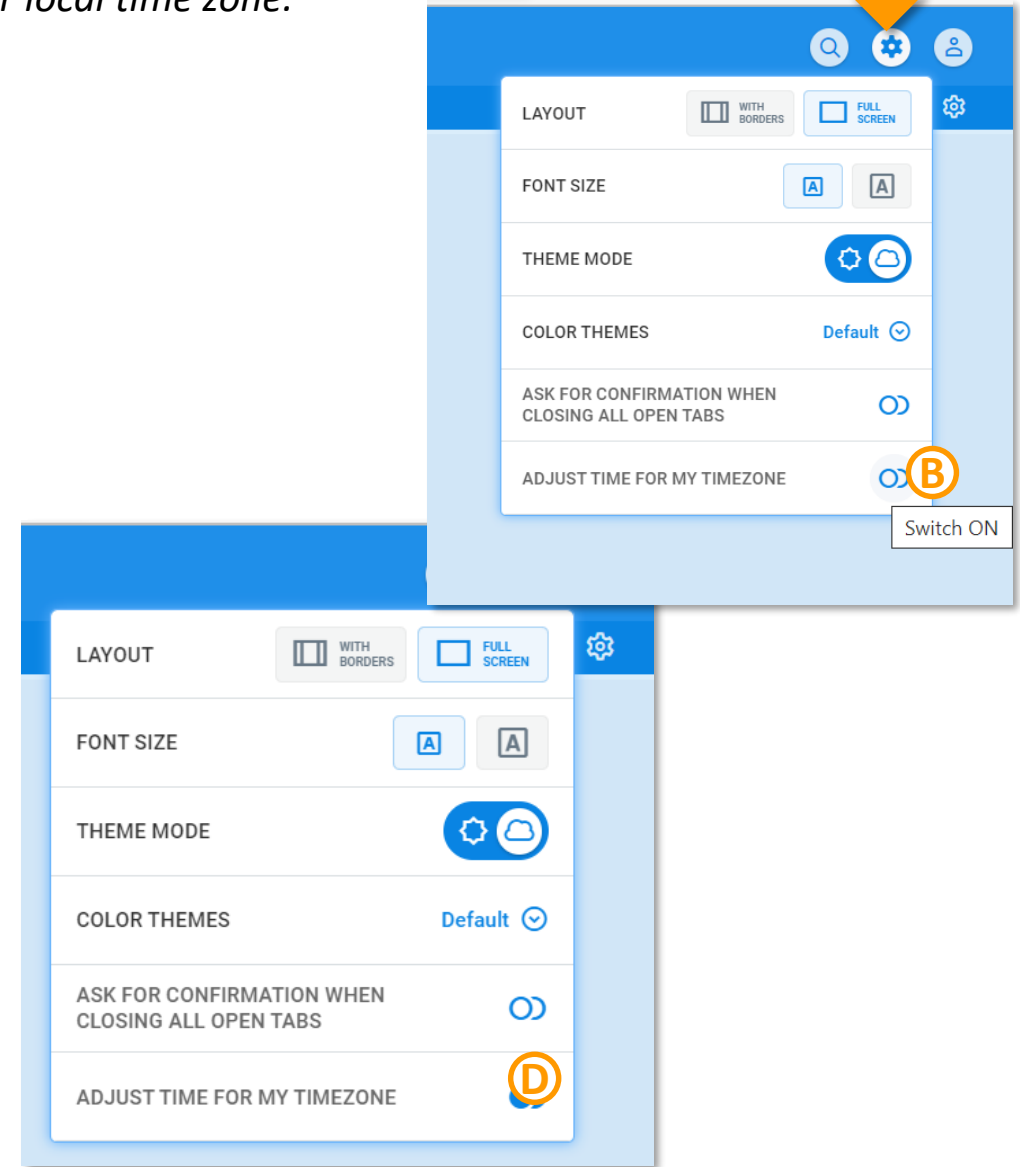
local time zone.

LAYOUT WITH BORDERS FULL SCREEN

FONT SIZE A A

THEME MODE

COLOR THEMES Default

ASK FOR CONFIRMATION WHEN CLOSING ALL OPEN TABS

ADJUST TIME FOR MY TIMEZONE

B

Switch ON

LAYOUT WITH BORDERS FULL SCREEN

FONT SIZE A A

THEME MODE

COLOR THEMES Default

ASK FOR CONFIRMATION WHEN CLOSING ALL OPEN TABS

ADJUST TIME FOR MY TIMEZONE

D